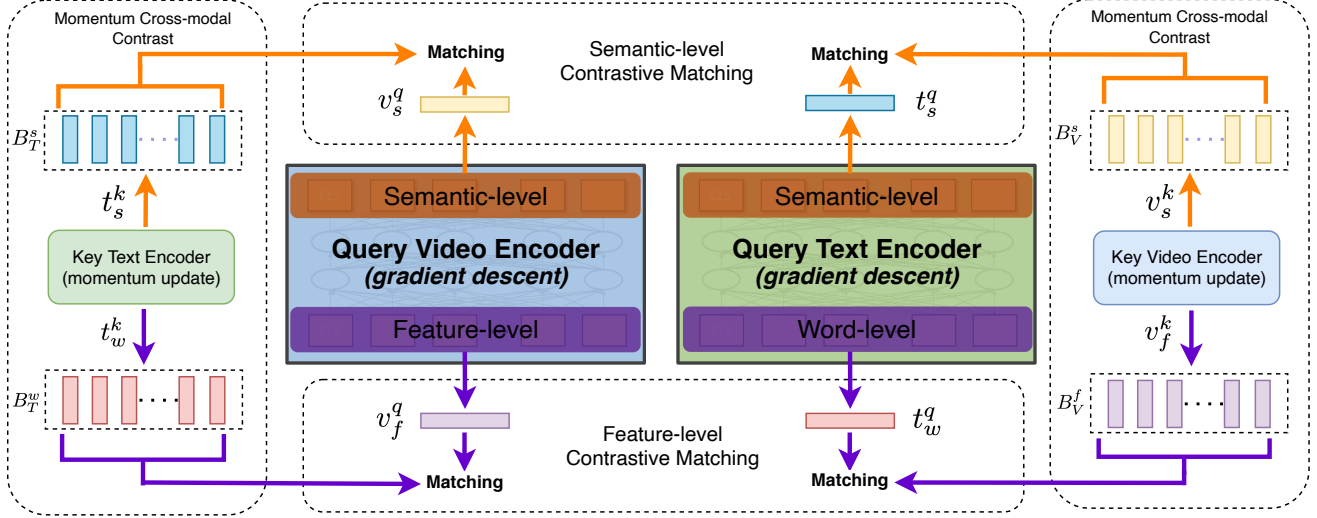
Momentum Cross-modal Contrast

$B_T^s$

$t_s^k$

Key Text Encoder (momentum update)

$t_w^k$

$B_T^w$

Matching

Semantic-level Contrastive Matching

Matching

$v_s^q$

$t_s^q$

Semantic-level

Query Video Encoder
*(gradient descent)*

Feature-level

Semantic-level

Query Text Encoder
*(gradient descent)*

Word-level

$v_f^q$

$t_w^q$

Feature-level Contrastive Matching

Matching

Matching

Momentum Cross-modal Contrast

$B_V^s$

$v_s^k$

Key Video Encoder (momentum update)

$v_f^k$

$B_V^f$